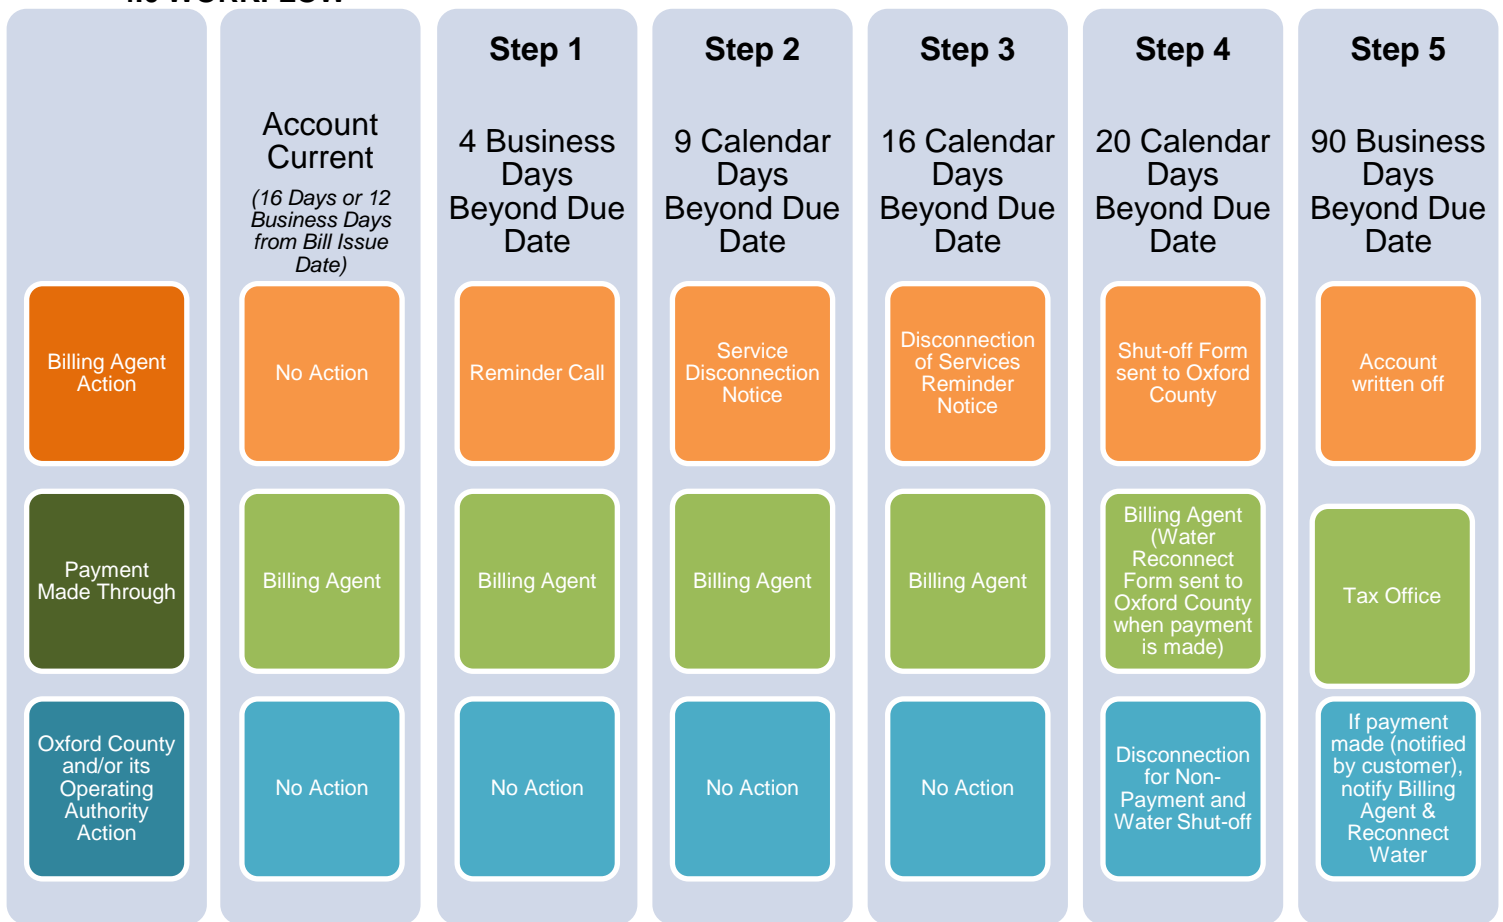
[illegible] WORKFLOW

Billing Agent Action

Payment Made Through

Oxford County and/or its Operating Authority Action

Account Current

(16 Days or 12 Business Days from Bill Issue Date)

No Action

Billing Agent

No Action

Step 1

4 Business Days Beyond Due Date

Reminder Call

Billing Agent

No Action

Step 2

9 Calendar Days Beyond Due Date

Service Disconnection Notice

Billing Agent

No Action

Step 3

16 Calendar Days Beyond Due Date

Disconnection of Services Reminder Notice

Billing Agent

No Action

Step 4

20 Calendar Days Beyond Due Date

Shut-off Form sent to Oxford County

Billing Agent (Water Reconnect Form sent to Oxford County when payment is made)

Disconnection for Non-Payment and Water Shut-off

Step 5

90 Business Days Beyond Due Date

Account written off

Tax Office

If payment made (notified by customer), notify Billing Agent & Reconnect Water